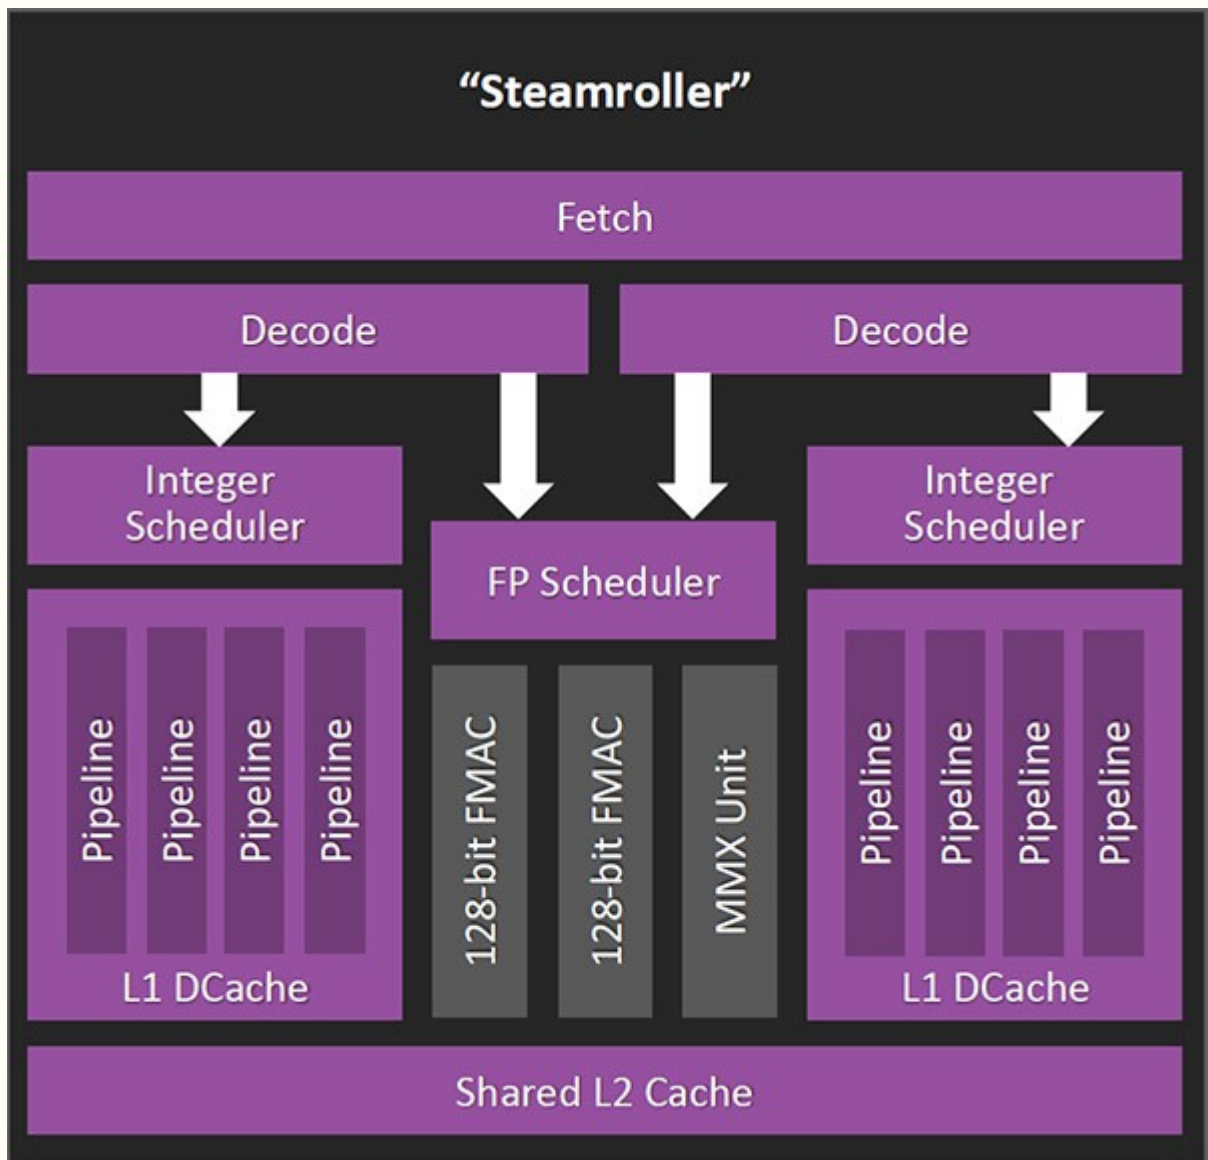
“Steamroller”

Fetch

Decode

Decode

Integer Scheduler

FP Scheduler

Integer Scheduler

Pipeline

Pipeline

Pipeline

Pipeline

L1 DCache

128-bit FMAC

128-bit FMAC

MMX Unit

Pipeline

Pipeline

Pipeline

Pipeline

L1 DCache

Shared L2 Cache